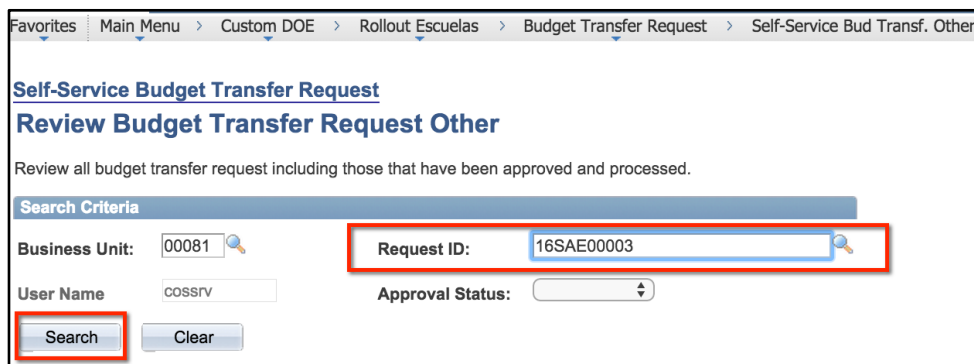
Favorites | Main Menu > Custom DOE > Rollout Escuelas > Budget Transfer Request > Self-Service Bud Transf. Other

Self-Service Budget Transfer Request
Review Budget Transfer Request Other

Review all budget transfer request including those that have been approved and processed.

Search Criteria

Business Unit: 00081
Request ID: 16SAE00003
User Name COSSRV
Approval Status:

Search Clear